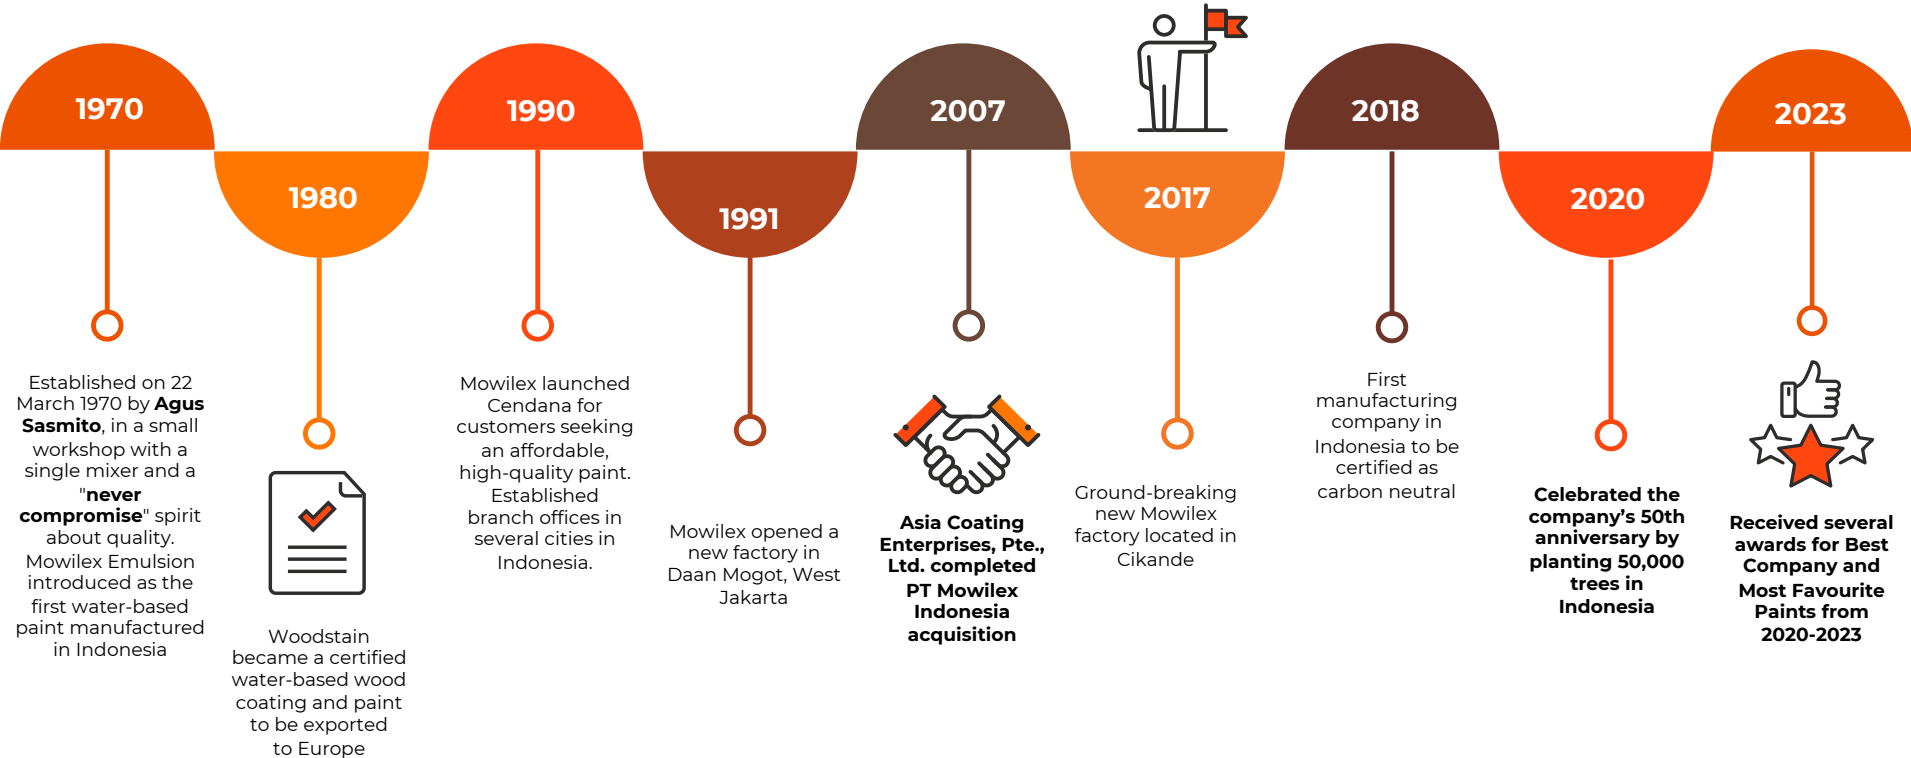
1970

Established on 22 March 1970 by **Agus Sasmito**, in a small workshop with a single mixer and a "**never compromise**" spirit about quality. Mowilex Emulsion introduced as the first water-based paint manufactured in Indonesia

1980

Woodstain became a certified water-based wood coating and paint to be exported to Europe

1990

Mowilex launched Cendana for customers seeking an affordable, high-quality paint. Established branch offices in several cities in Indonesia.

1991

Mowilex opened a new factory in Daan Mogot, West Jakarta

2007

**Asia Coating Enterprises, Pte., Ltd. completed PT Mowilex Indonesia acquisition**

2017

Ground-breaking new Mowilex factory located in Cikande

2018

First manufacturing company in Indonesia to be certified as carbon neutral

2020

**Celebrated the company's 50th anniversary by planting 50,000 trees in Indonesia**

2023

**Received several awards for Best Company and Most Favourite Paints from 2020-2023**